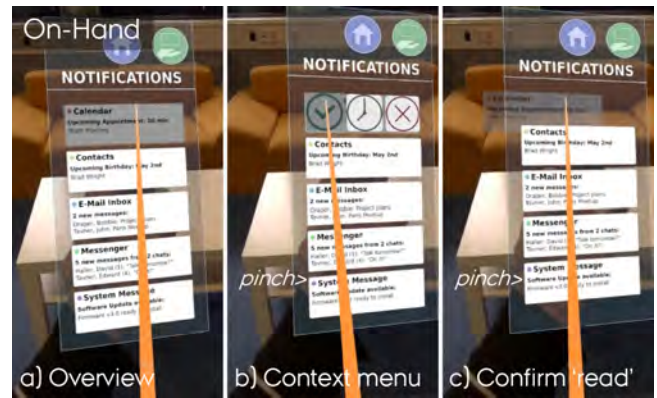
On-Hand

NOTIFICATIONS

Calendar
Upcoming Appointment in: 30 min
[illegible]

Contacts
Upcoming Birthday: May 2nd
Brad Wright

E-Mail Inbox
2 new messages:
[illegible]

Messenger
5 new messages from 2 chats:
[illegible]

System Message
Software Update available:
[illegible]

a) Overview

NOTIFICATIONS

Contacts
Upcoming Birthday: May 2nd
Brad Wright

E-Mail Inbox
2 new messages:
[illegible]

Messenger
5 new messages from 2 chats:
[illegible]

System Message
Software Update available:
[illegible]

pinch>

b) Context menu

NOTIFICATIONS

Contacts
Upcoming Birthday: May 2nd
Brad Wright

E-Mail Inbox
2 new messages:
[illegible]

Messenger
5 new messages from 2 chats:
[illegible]

System Message
Software Update available:
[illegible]

c) Confirm 'read'